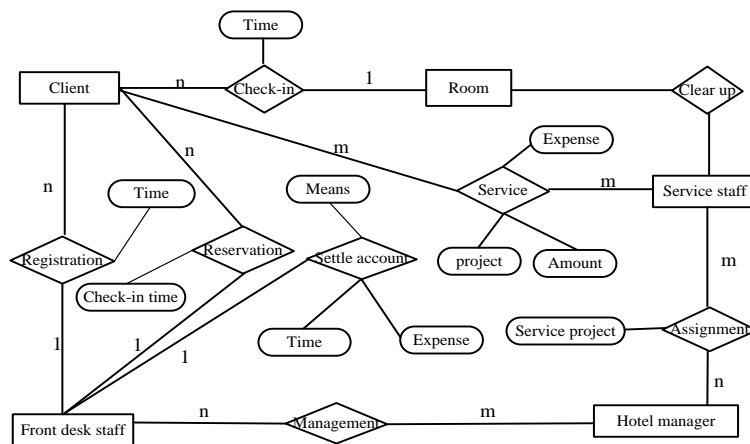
Time

Client

n

Check-in

1

Room

Clear up

n

m

Expense

n

Time

Means

Service

m

Service staff

Registration

Reservation

Settle account

project

Amount

m

Check-in time

Service project

Assignment

1

1

1

Time

Expense

n

Front desk staff

n

Management

m

Hotel manager